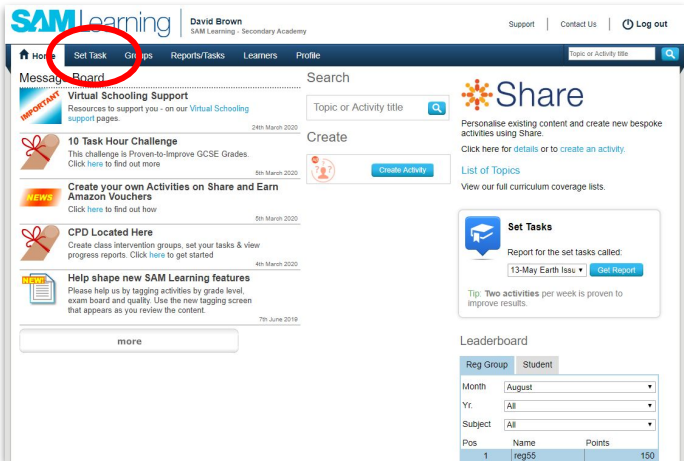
SAMLearning David Brown SAM Learning - Secondary Academy

Support Contact Us Log out

Home Set Task Groups Reports/Tasks Learners Profile Topic or Activity title

Message Board

IMPORTANT
Virtual Schooling Support
Resources to support you - on our Virtual Schooling support pages.
24th March 2020

10 Task Hour Challenge
This challenge is Proven-to-Improve GCSE Grades. Click here to find out more
5th March 2020

NEWS
Create your own Activities on Share and Earn Amazon Vouchers
Click here to find out how
5th March 2020

CPD Located Here
Create class intervention groups, set your tasks & view progress reports. Click here to get started
4th March 2020

NEWS
Help shape new SAM Learning features
Please help us by tagging activities by grade level, exam board and quality. Use the new tagging screen that appears as you review the content.
7th June 2019

more

Search
Topic or Activity title

Create
Create Activity

Share
Personalise existing content and create new bespoke activities using Share.
Click here for details or to create an activity.

List of Topics
View our full curriculum coverage lists.

Set Tasks
Report for the set tasks called:
13-May Earth Issu Get Report
Tip: Two activities per week is proven to improve results.

Leaderboard

| Reg Group | Student |
|---|---|

Month August
Yr. All
Subject All

| Pos | Name | Points |
|---|---|---|
| 1 | reg55 | 150 |